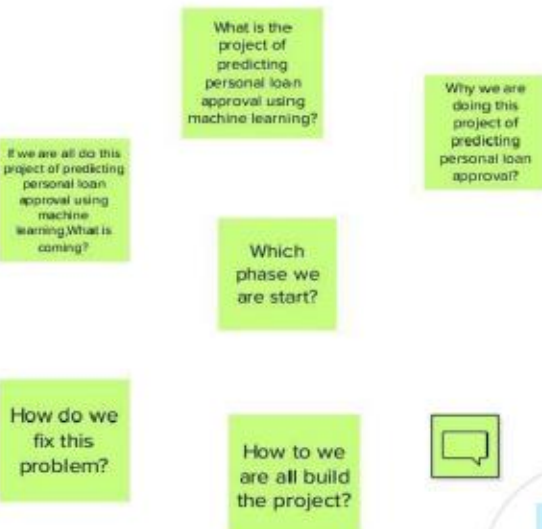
What is the project of predicting personal loan approval using machine learning?

Why we are doing this project of predicting personal loan approval?

If we are all do this project of predicting personal loan approval using machine learning,What is coming?

Which phase we are start?

How do we fix this problem?

How to we are all build the project?